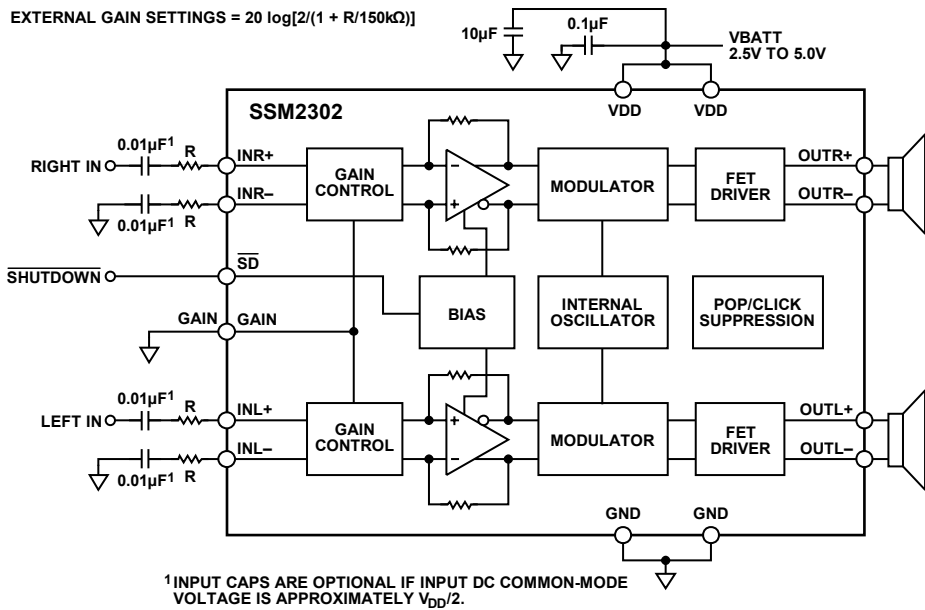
EXTERNAL GAIN SETTINGS = 20 log[2/(1 + R/150kΩ)]

10µF

0.1µF

VBATT
2.5V TO 5.0V

VDD VDD

SSM2302

0.01µF$^1$ R

RIGHT IN

INR+

GAIN CONTROL

MODULATOR

FET DRIVER

OUTR+

INR–

OUTR–

0.01µF$^1$ R

$\overline{\text{SHUTDOWN}}$

$\overline{\text{SD}}$

BIAS

INTERNAL OSCILLATOR

POP/CLICK SUPPRESSION

GAIN GAIN

0.01µF$^1$ R

LEFT IN

INL+

GAIN CONTROL

MODULATOR

FET DRIVER

OUTL+

INL–

OUTL–

0.01µF$^1$ R

GND GND

$^1$INPUT CAPS ARE OPTIONAL IF INPUT DC COMMON-MODE VOLTAGE IS APPROXIMATELY $V_{DD}$/2.